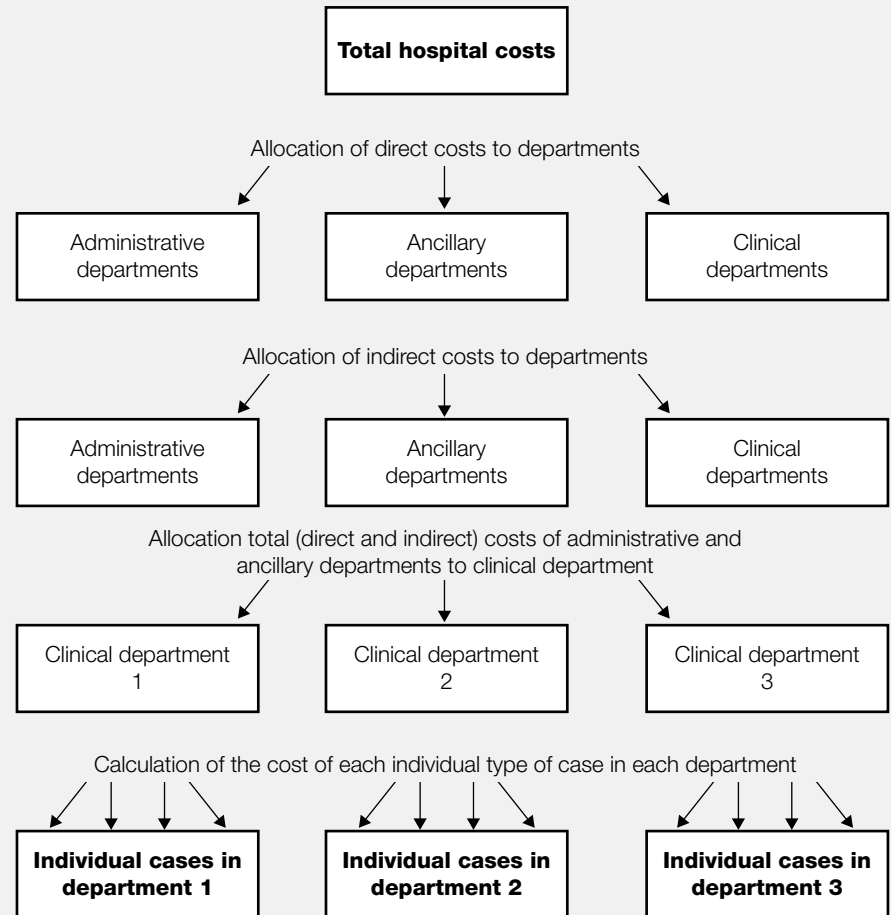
Total hospital costs

Allocation of direct costs to departments

Administrative departments

Ancillary departments

Clinical departments

Allocation of indirect costs to departments

Administrative departments

Ancillary departments

Clinical departments

Allocation total (direct and indirect) costs of administrative and ancillary departments to clinical department

Clinical department 1

Clinical department 2

Clinical department 3

Calculation of the cost of each individual type of case in each department

Individual cases in department 1

Individual cases in department 2

Individual cases in department 3